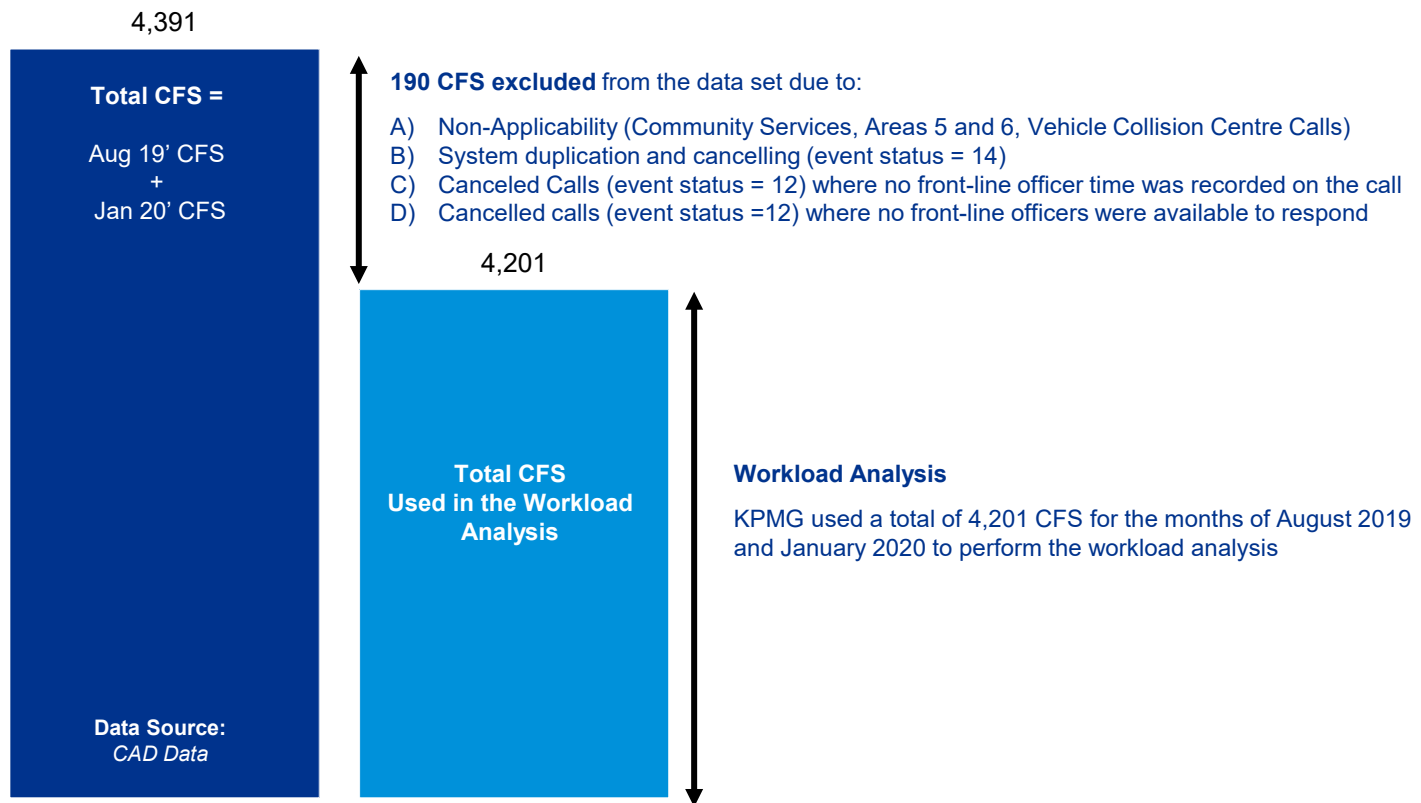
4,391

Total CFS =

Aug 19' CFS
+
Jan 20' CFS

Data Source:
CAD Data

190 CFS excluded from the data set due to:

A) Non-Applicability (Community Services, Areas 5 and 6, Vehicle Collision Centre Calls)
B) System duplication and cancelling (event status = 14)
C) Canceled Calls (event status = 12) where no front-line officer time was recorded on the call
D) Cancelled calls (event status =12) where no front-line officers were available to respond

4,201

Total CFS
Used in the Workload Analysis

Workload Analysis

KPMG used a total of 4,201 CFS for the months of August 2019 and January 2020 to perform the workload analysis